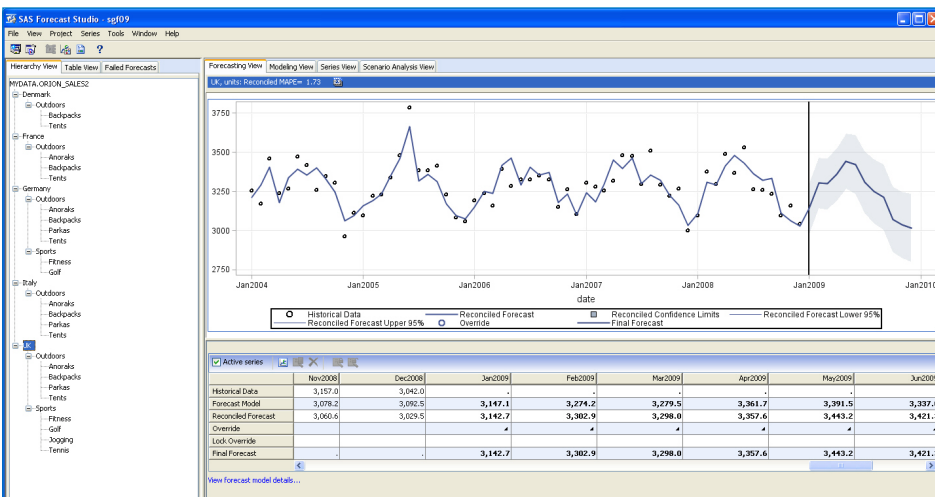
SAS Forecast Studio - sgf09

File View Project Series Tools Window Help

Hierarchy View | Table View | Failed Forecasts

MYDATA.ORION_SALES2
Denmark
Outdoors
Backpacks
Tents
France
Outdoors
Anoraks
Backpacks
Tents
Germany
Outdoors
Anoraks
Backpacks
Parkas
Tents
Sports
Fitness
Golf
Italy
Outdoors
Anoraks
Backpacks
Parkas
Tents
UK
Outdoors
Anoraks
Backpacks
Parkas
Tents
Sports
Fitness
Golf
Jogging
Tennis

Forecasting View | Modeling View | Series View | Scenario Analysis View

UK, units: Reconciled MAPE= 1.73

3750
3500
3250
3000
2750

Jan2004 Jan2005 Jan2006 Jan2007 Jan2008 Jan2009 Jan2010

date

Historical Data
Reconciled Forecast
Reconciled Confidence Limits
Reconciled Forecast Lower 95%
Reconciled Forecast Upper 95%
Override
Final Forecast

Active series

| | Nov2008 | Dec2008 | Jan2009 | Feb2009 | Mar2009 | Apr2009 | May2009 | Jun2009 |
|---|---|---|---|---|---|---|---|---|
| Historical Data | 3,157.0 | 3,042.0 | . | . | . | . | . | . |
| Forecast Model | 3,078.2 | 3,092.5 | 3,147.1 | 3,274.2 | 3,279.5 | 3,361.7 | 3,391.5 | 3,337. |
| Reconciled Forecast | 3,060.6 | 3,029.5 | 3,142.7 | 3,302.9 | 3,298.0 | 3,357.6 | 3,443.2 | 3,421. |
| Override | | | | | | | | |
| Lock Override | | | | | | | | |
| Final Forecast | . | . | 3,142.7 | 3,302.9 | 3,298.0 | 3,357.6 | 3,443.2 | 3,421. |

View forecast model details...